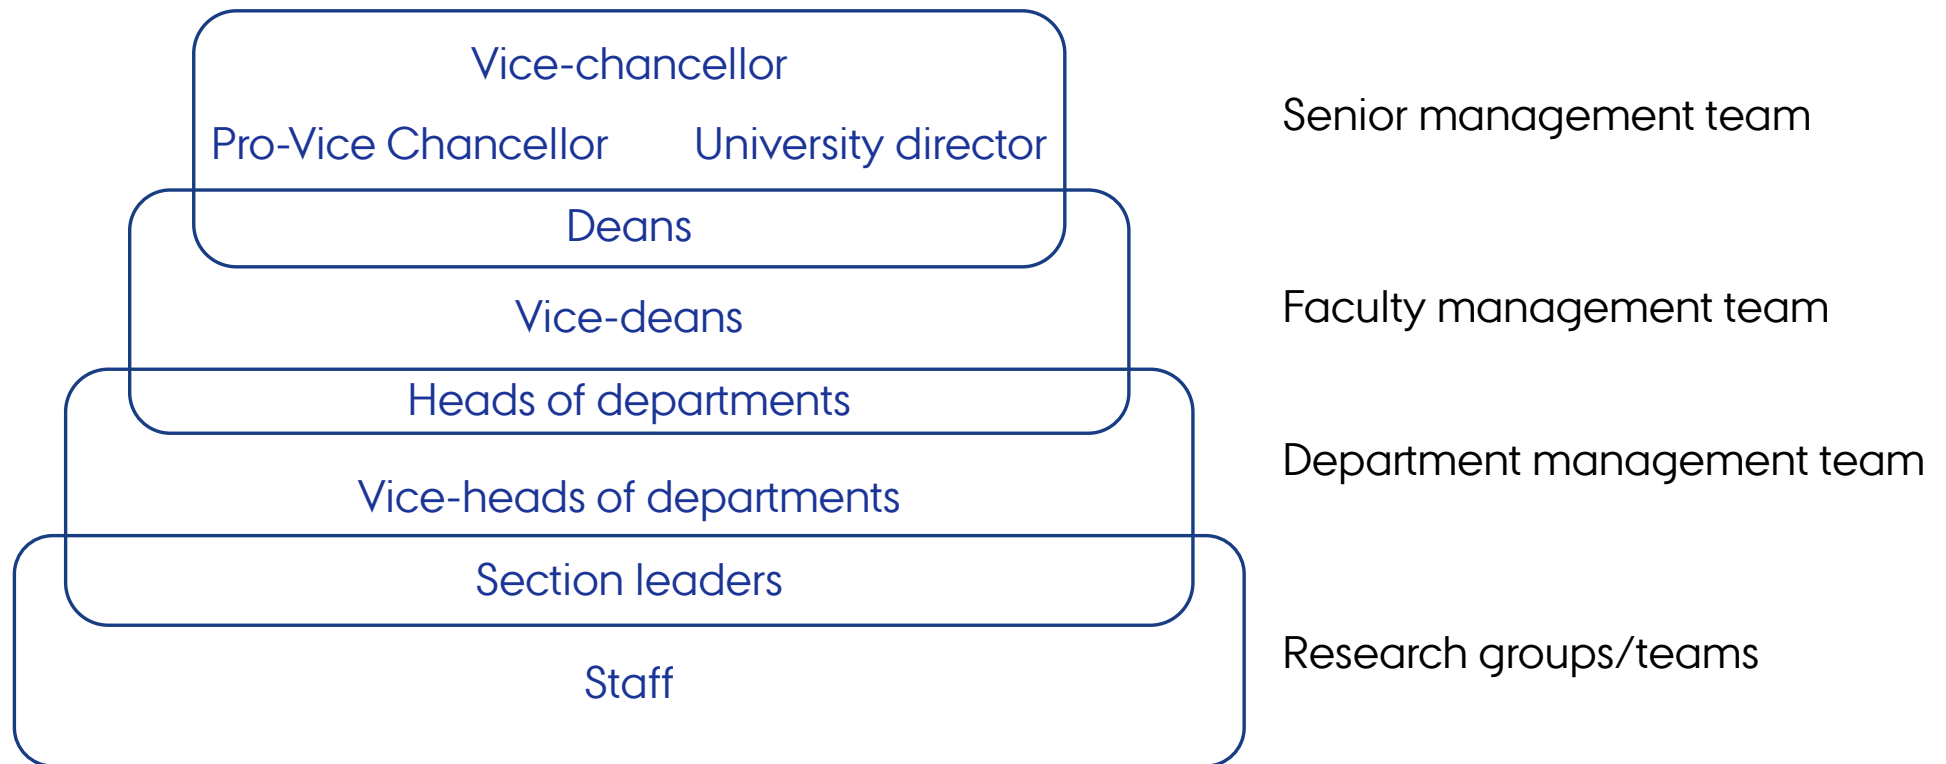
Vice-chancellor

Pro-Vice Chancellor University director

Deans

Vice-deans

Heads of departments

Vice-heads of departments

Section leaders

Staff

Senior management team

Faculty management team

Department management team

Research groups/teams